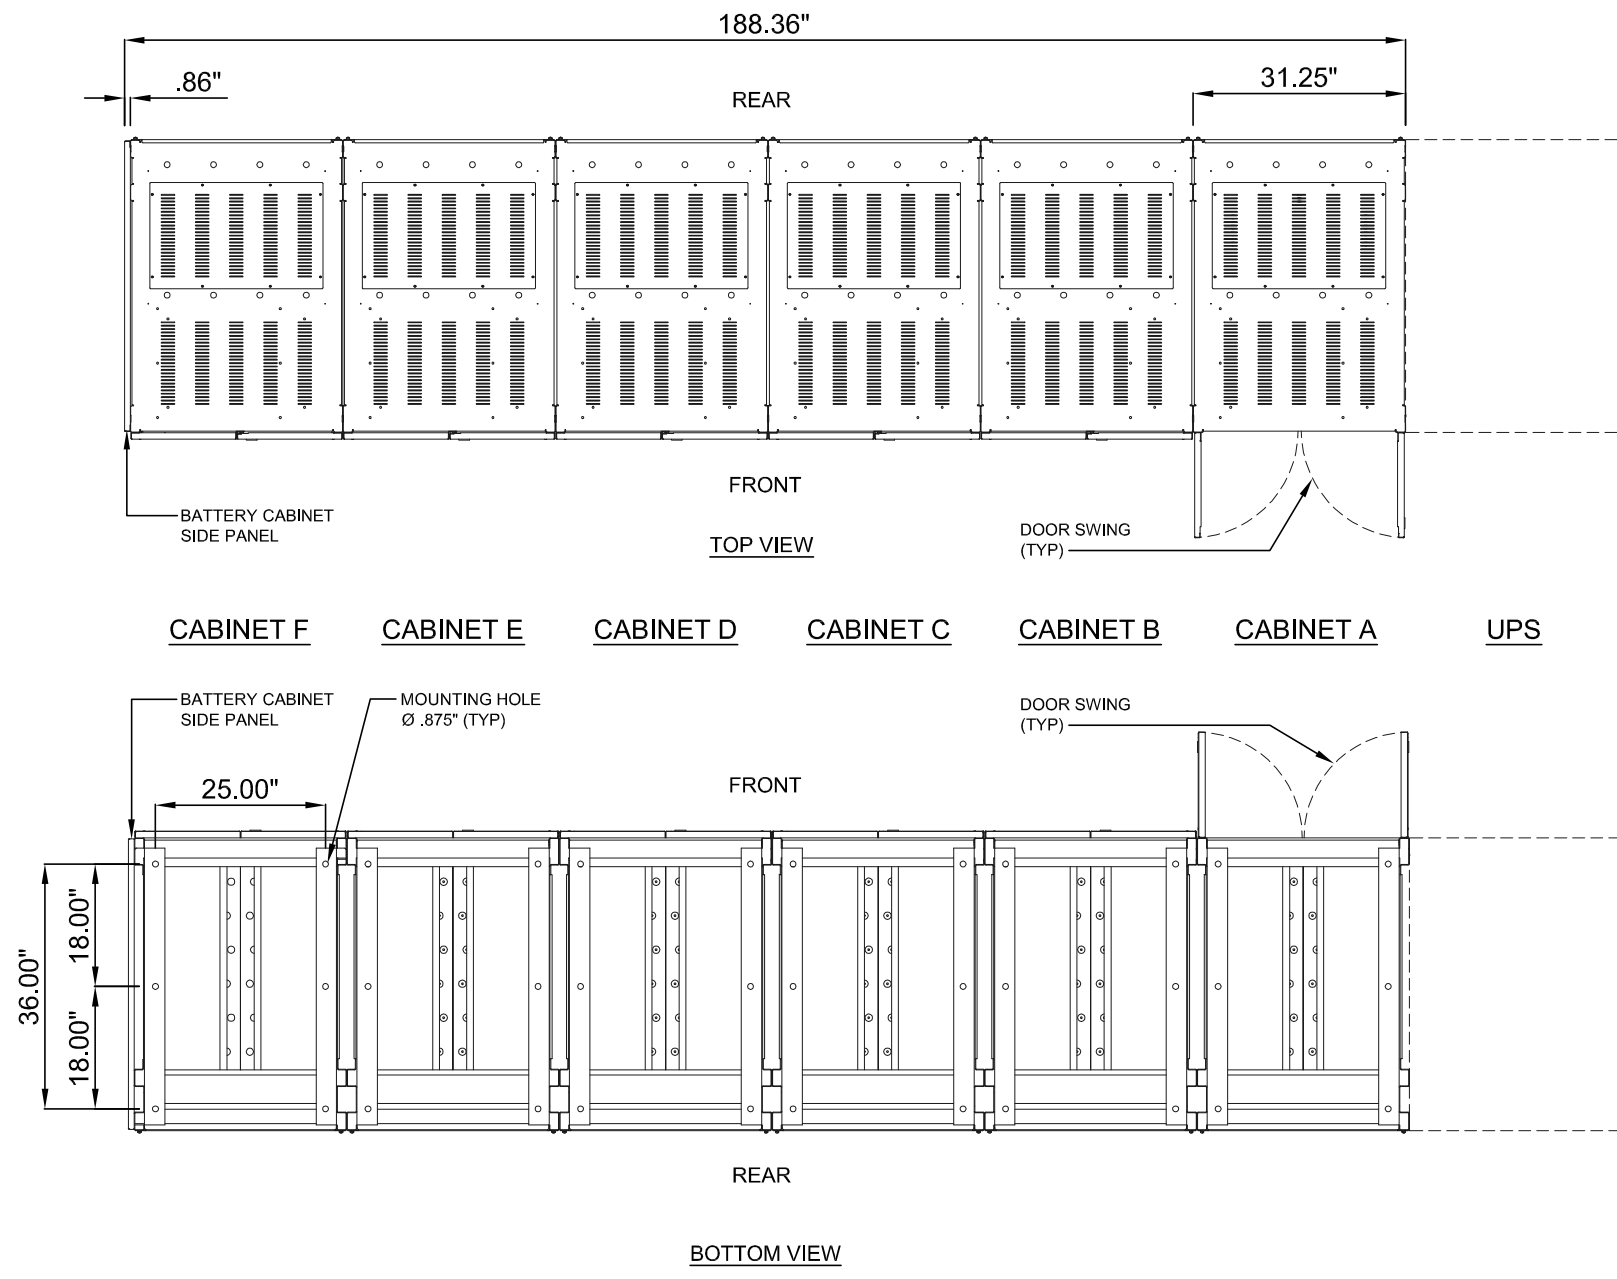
188.36"

.86"

31.25"

REAR

FRONT

BATTERY CABINET SIDE PANEL

DOOR SWING (TYP)

TOP VIEW

CABINET F CABINET E CABINET D CABINET C CABINET B CABINET A UPS

BATTERY CABINET SIDE PANEL

MOUNTING HOLE Ø .875" (TYP)

DOOR SWING (TYP)

FRONT

25.00"

36.00"

18.00"

18.00"

REAR

BOTTOM VIEW